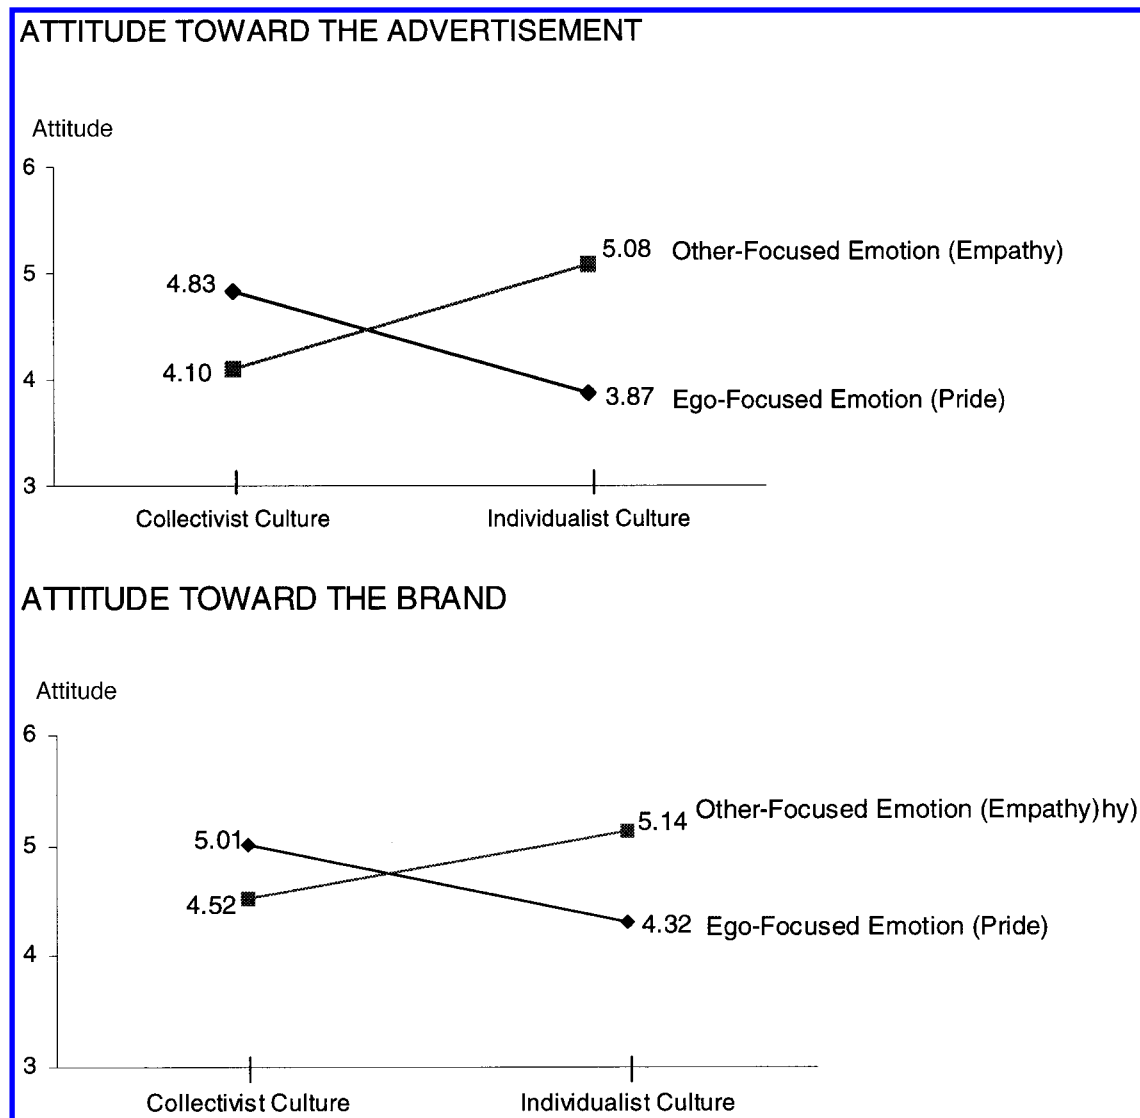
ATTITUDE TOWARD THE ADVERTISEMENT

Attitude

6

5

4

3

4.83

4.10

5.08 Other-Focused Emotion (Empathy)

3.87 Ego-Focused Emotion (Pride)

Collectivist Culture

Individualist Culture

ATTITUDE TOWARD THE BRAND

Attitude

6

5

4

3

5.01

4.52

5.14 Other-Focused Emotion (Empathy)hy)

4.32 Ego-Focused Emotion (Pride)

Collectivist Culture

Individualist Culture